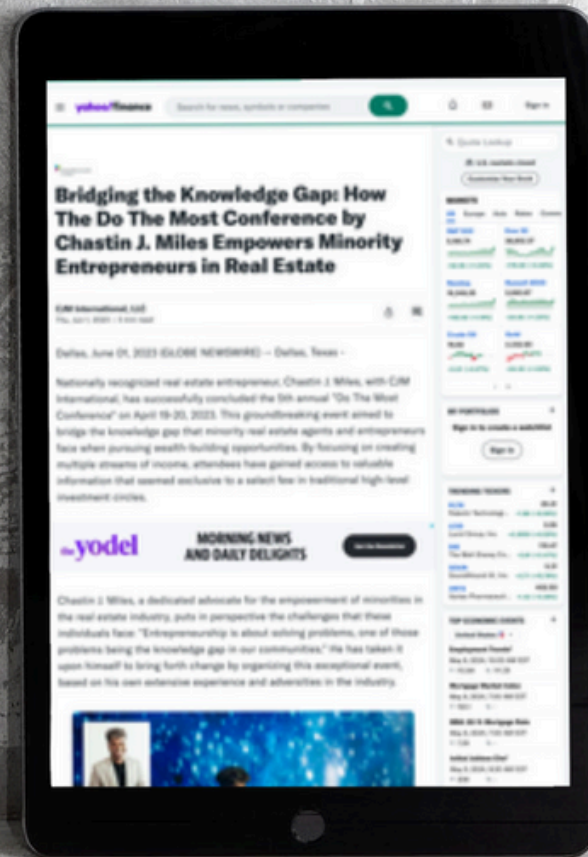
yahoo!finance

Search for news, symbols or companies

Sign in

Bridging the Knowledge Gap: How The Do The Most Conference by Chastin J. Miles Empowers Minority Entrepreneurs in Real Estate

CJM International, LLC

Dallas, June 01, 2023 (GLOBE NEWSWIRE) -- Dallas, Texas -

Nationally recognized real estate entrepreneur, Chastin J. Miles, with CJM International, has successfully concluded the 5th annual "Do The Most Conference" on April 19-20, 2023. This groundbreaking event aimed to bridge the knowledge gap that minority real estate agents and entrepreneurs face when pursuing wealth-building opportunities. By focusing on creating multiple streams of income, attendees have gained access to valuable information that seemed exclusive to a select few in traditional high-level investment circles.

the yodel

MORNING NEWS AND DAILY DELIGHTS

Chastin J. Miles, a dedicated advocate for the empowerment of minorities in the real estate industry, puts in perspective the challenges that these individuals face: "Entrepreneurship is about solving problems, one of those problems being the knowledge gap in our communities." He has taken it upon himself to bring forth change by organizing this exceptional event, based on his own extensive experience and adversities in the industry.

Quote Lookup

U.S. markets closed

Customize Your Dock

MARKETS

MY PORTFOLIOS

Sign in to create a watchlist

Sign in

TRENDING TICKERS

TOP ECONOMIC EVENTS

Employment Trends

Mortgage Market Index

MBA 30-Yr Mortgage Rate

Initial Jobless Clm